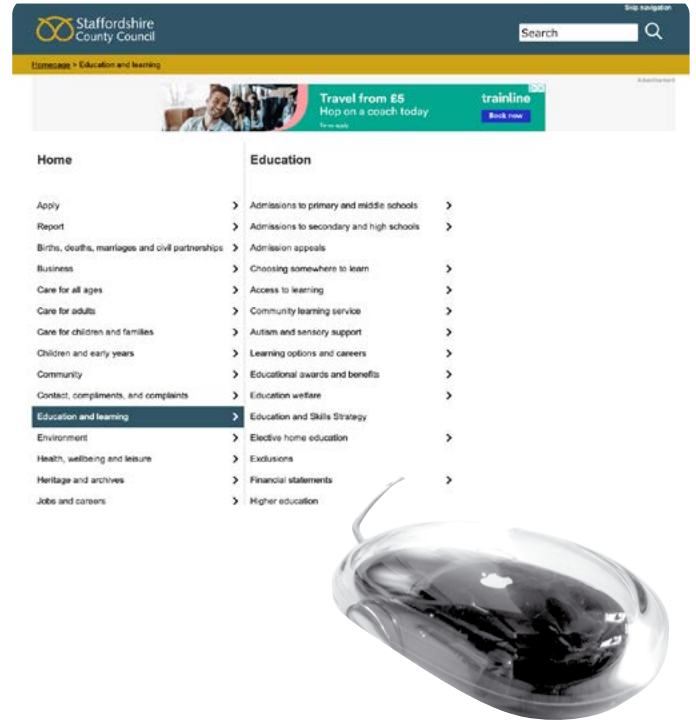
Skip navigation

Staffordshire County Council

Search

Homepage > Education and learning

Advertisement

Travel from £5
Hop on a coach today
T&Cs apply

trainline
Book now

Home

Apply
Report
Births, deaths, marriages and civil partnerships
Business
Care for all ages
Care for adults
Care for children and families
Children and early years
Community
Contact, compliments, and complaints
Education and learning
Environment
Health, wellbeing and leisure
Heritage and archives
Jobs and careers

Education

Admissions to primary and middle schools
Admissions to secondary and high schools
Admission appeals
Choosing somewhere to learn
Access to learning
Community learning service
Autism and sensory support
Learning options and careers
Educational awards and benefits
Education welfare
Education and Skills Strategy
Elective home education
Exclusions
Financial statements
Higher education